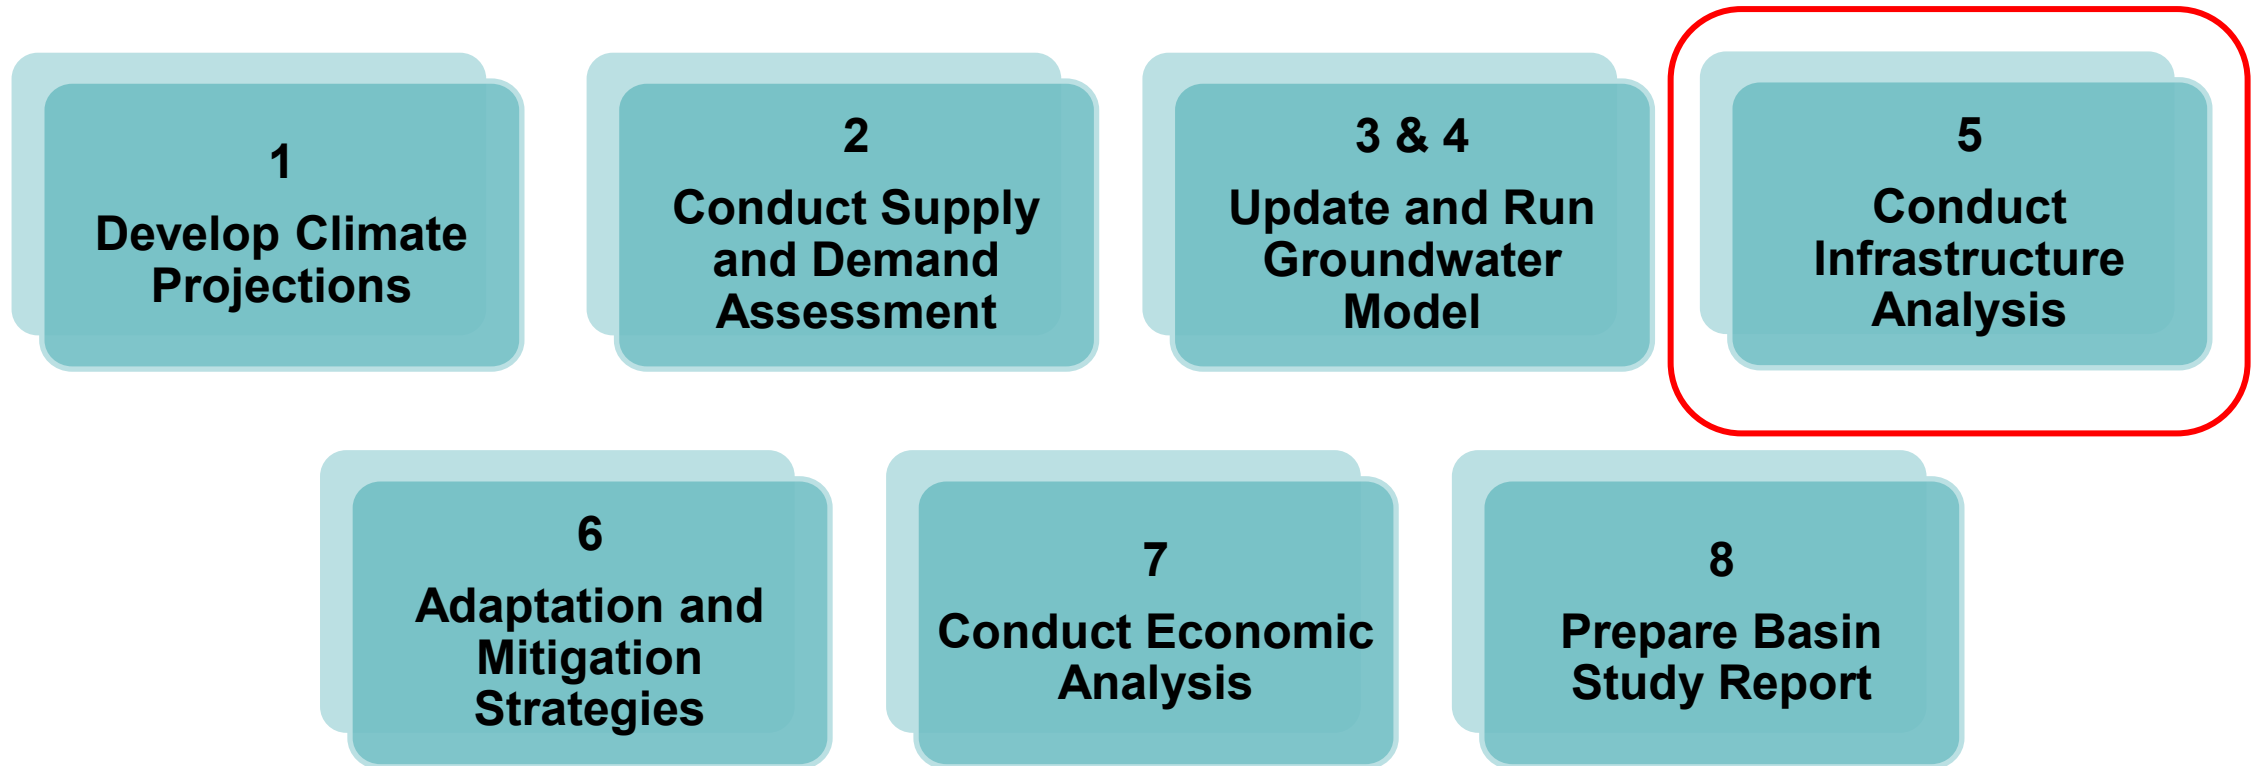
1
Develop Climate Projections

2
Conduct Supply and Demand Assessment

3 & 4
Update and Run Groundwater Model

5
Conduct Infrastructure Analysis

6
Adaptation and Mitigation Strategies

7
Conduct Economic Analysis

8
Prepare Basin Study Report